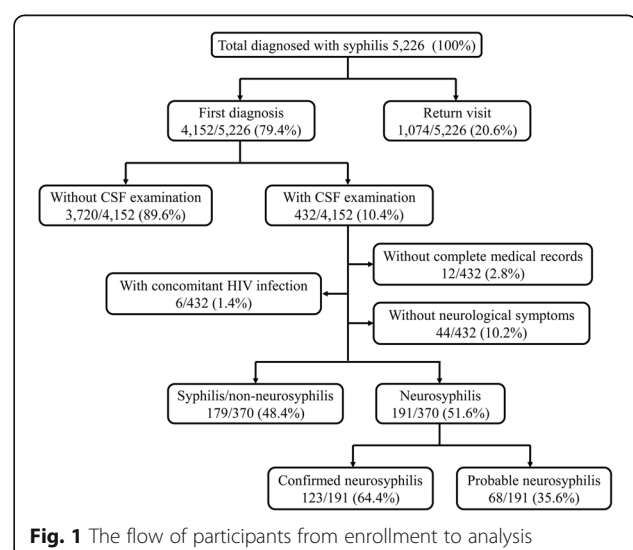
Total diagnosed with syphilis 5,226 (100%)

First diagnosis
4,152/5,226 (79.4%)

Return visit
1,074/5,226 (20.6%)

Without CSF examination
3,720/4,152 (89.6%)

With CSF examination
432/4,152 (10.4%)

Without complete medical records
12/432 (2.8%)

With concomitant HIV infection
6/432 (1.4%)

Without neurological symptoms
44/432 (10.2%)

Syphilis/non-neurosyphilis
179/370 (48.4%)

Neurosyphilis
191/370 (51.6%)

Confirmed neurosyphilis
123/191 (64.4%)

Probable neurosyphilis
68/191 (35.6%)

**Fig. 1** The flow of participants from enrollment to analysis